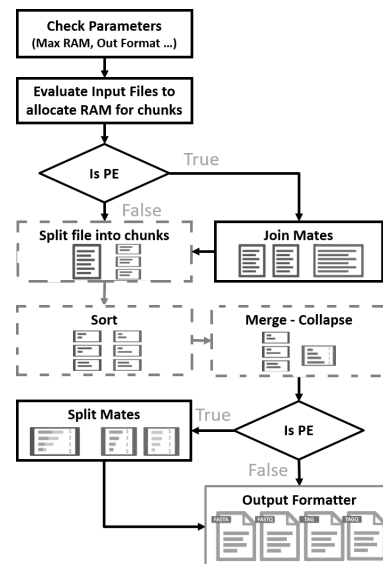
Check Parameters (Max RAM, Out Format ...)

Evaluate Input Files to allocate RAM for chunks

Is PE

True

False

Split file into chunks

Join Mates

Sort

Merge - Collapse

Split Mates

True

Is PE

False

Output Formatter

FASTA

FASTQ

TAG

TAGQ